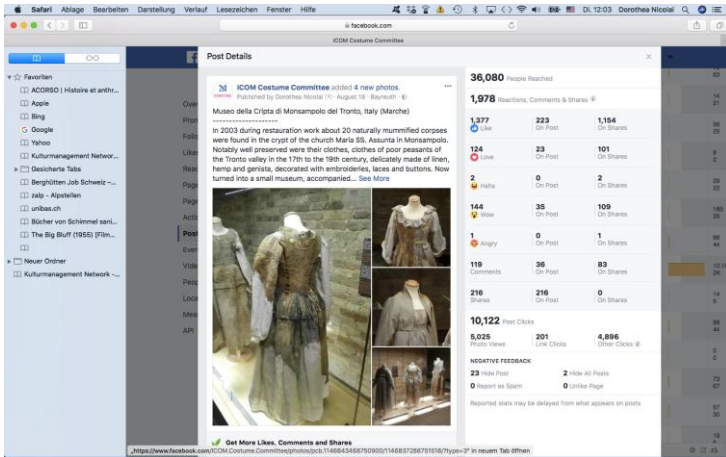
Safari Ablage Bearbeiten Darstellung Verlauf Lesezeichen Fenster Hilfe

Di. 12:03 Dorothea Nicolai

facebook.com

ICOM Costume Committee

Favoriten
ACORSO | Histoire et anthr...
Apple
Bing
Google
Yahoo
Kulturmanagement Networ...
Gesicherte Tabs
Berghütten Job Schweiz -...
zalp - Alpstellen
unibas.ch
Bücher von Schimmel sani...
The Big Bluff (1955) [Film...
Neuer Ordner
Kulturmanagement Network -...

Over
Prom
Follo
Like
Reac
Page
Post
Acti
Post
Even
Vide
Peop
Loca
Mes
API

Post Details

ICOM Costume Committee added 4 new photos.
Published by Dorothea Nicolai [?] · August 18 · Bayreuth ·

Museo della Cripta di Monsampolo del Tronto, Italy (Marche)
--------------------
In 2003 during restauration work about 20 naturally mummified corpses were found in the crypt of the church Maria SS. Assunta in Monsampolo. Notably well preserved were their clothes, clothes of poor peasants of the Tronto valley in the 17th to the 19th century, delicately made of linen, hemp and genista, decorated with embroideries, laces and buttons. Now turned into a small museum, accompanied... See More

Get More Likes, Comments and Shares

36,080 People Reached

1,978 Reactions, Comments & Shares

| | | |
|---|---|---|
| 1,377 Like | 223 On Post | 1,154 On Shares |
| 124 Love | 23 On Post | 101 On Shares |
| 2 Haha | 0 On Post | 2 On Shares |
| 144 Wow | 35 On Post | 109 On Shares |
| 1 Angry | 0 On Post | 1 On Shares |
| 119 Comments | 36 On Post | 83 On Shares |
| 216 Shares | 216 On Post | 0 On Shares |

10,122 Post Clicks

| | | |
|---|---|---|
| 5,025 Photo Views | 201 Link Clicks | 4,896 Other Clicks |

NEGATIVE FEEDBACK
23 Hide Post
2 Hide All Posts
0 Report as Spam
0 Unlike Page

Reported stats may be delayed from what appears on posts

„https://www.facebook.com/ICOM.Costume.Committee/photos/pcb.1146843468750900/1146837288751518/?type=3" in neuem Tab öffnen